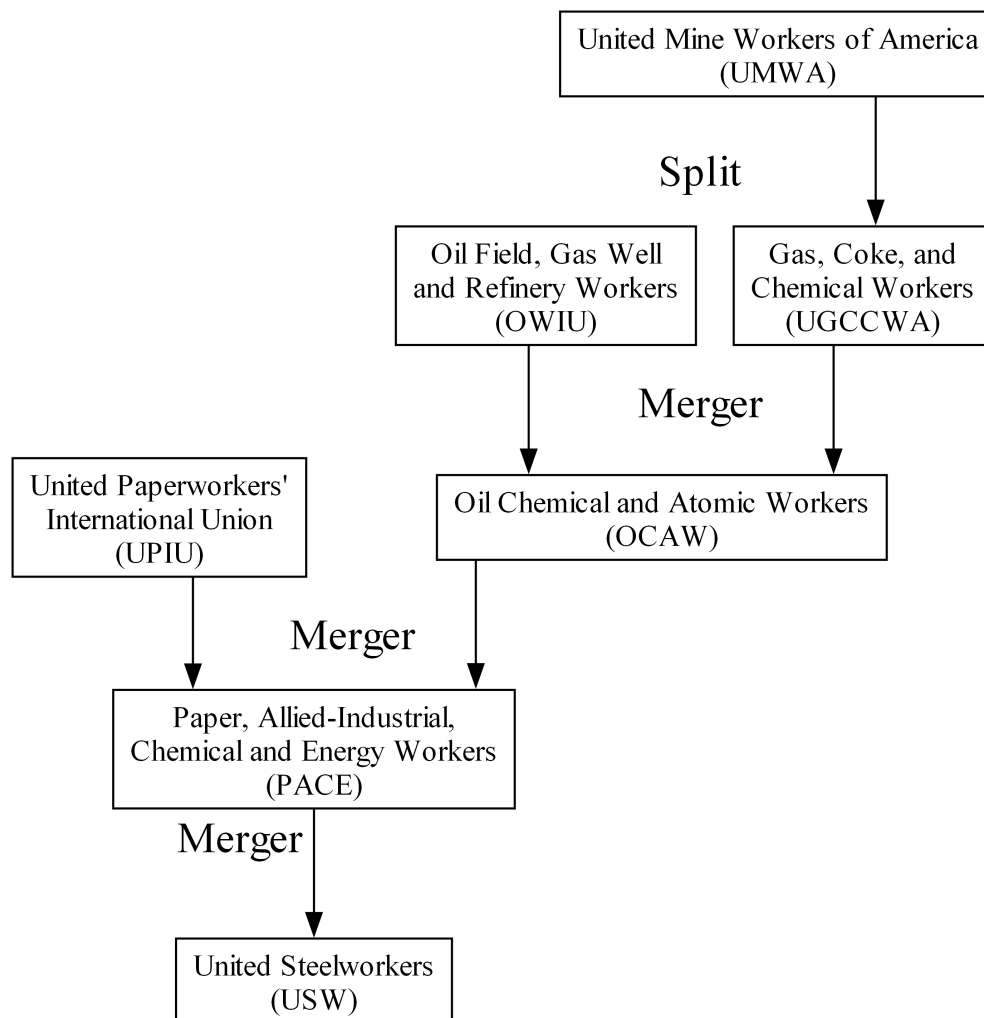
United Mine Workers of America
(UMWA)

Split

Oil Field, Gas Well and Refinery Workers
(OWIU)

Gas, Coke, and Chemical Workers
(UGCCWA)

Merger

United Paperworkers' International Union
(UPIU)

Oil Chemical and Atomic Workers
(OCAW)

Merger

Paper, Allied-Industrial, Chemical and Energy Workers
(PACE)

Merger

United Steelworkers
(USW)